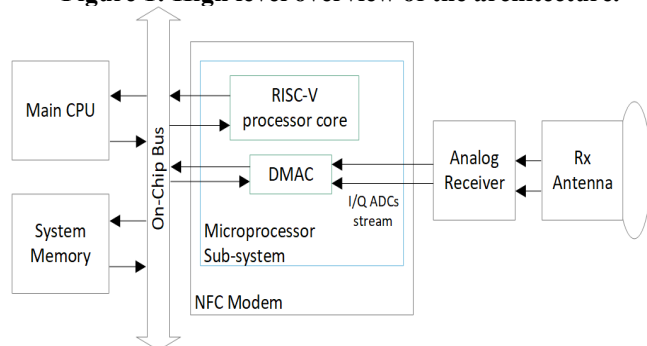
Figure 1: High-level overview of the architecture.

Main CPU

System Memory

On-Chip Bus

RISC-V processor core

DMAC

I/Q ADCs stream

Microprocessor Sub-system

NFC Modem

Analog Receiver

Rx Antenna